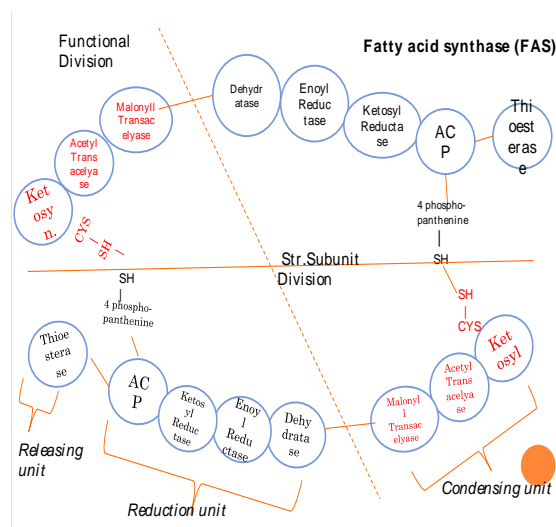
Functional Division

Fatty acid synthase (FAS)

Malonyll Transacelyase

Dehydratase

Enoyl Reductase

Ketosyl Reductase

AC P

Thioesterase

Acetyl Transacelyase

Ketosyn.

CYS
|
SH

4 phosphopanthenine
|
SH

Str.Subunit Division

SH

4 phosphopanthenine

SH
|
CYS

Thioesterase

AC P

Ketosyl Reductase

Enoyl Reductase

Dehydratase

Malonyl l Transacelyase

Acetyl Transacelyase

Ketosyl

Releasing unit

Reduction unit

Condensing unit